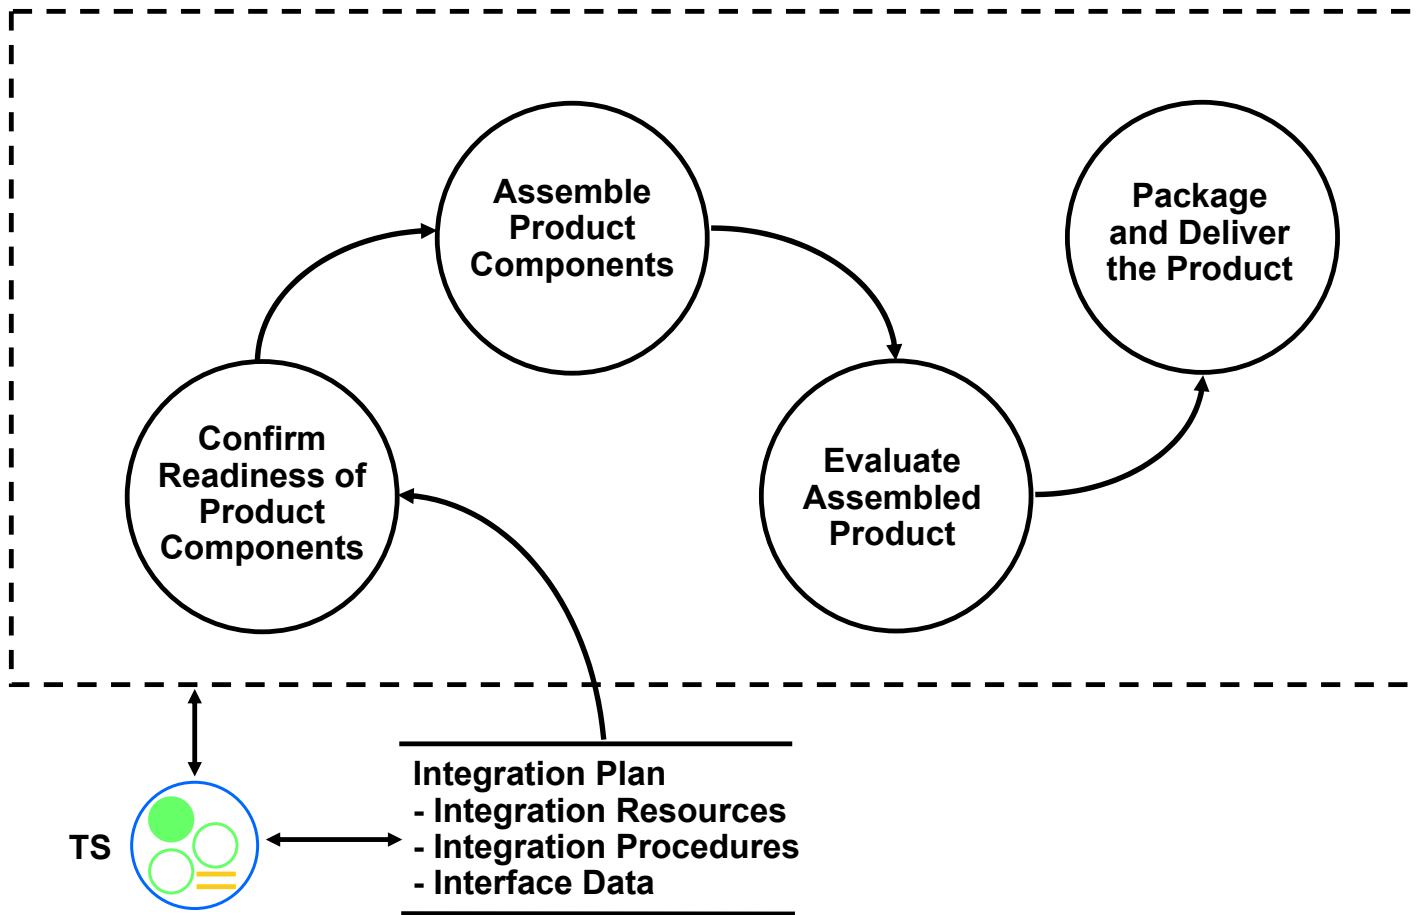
Assemble Product Components

Package and Deliver the Product

Confirm Readiness of Product Components

Evaluate Assembled Product

TS

Integration Plan
- Integration Resources
- Integration Procedures
- Interface Data